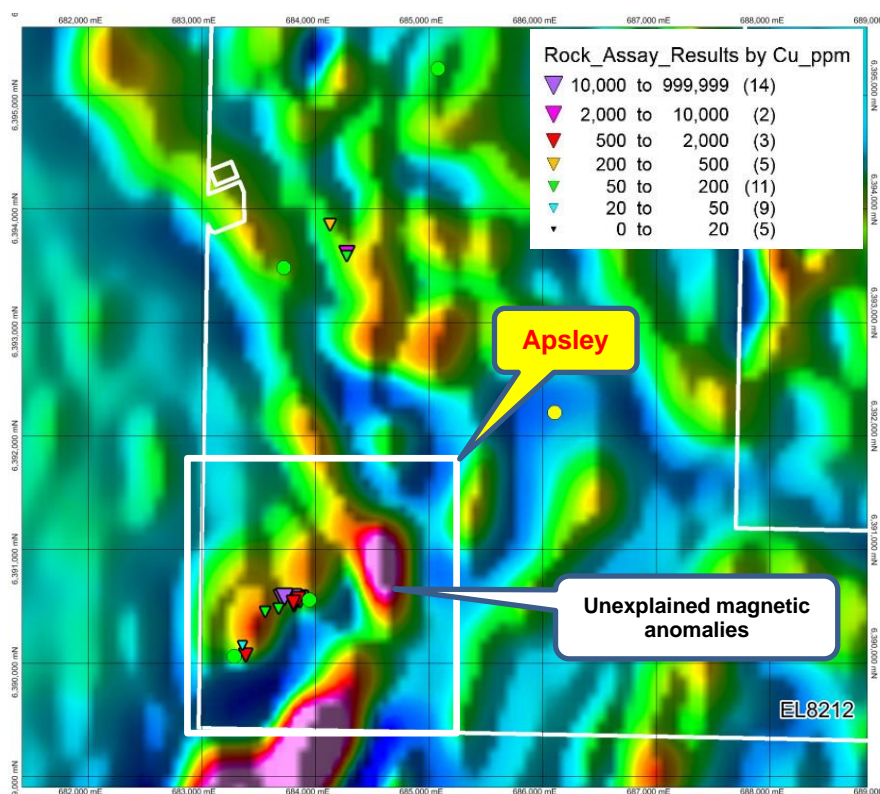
682,000 mE
683,000 mE
684,000 mE
685,000 mE
686,000 mE
687,000 mE
688,000 mE
689,000

6,395,000 mN
6,394,000 mN
6,393,000 mN
6,392,000 mN
6,391,000 mN
6,390,000 mN
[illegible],000 mN

Rock_Assay_Results by Cu_ppm
10,000 to 999,999 (14)
2,000 to 10,000 (2)
500 to 2,000 (3)
200 to 500 (5)
50 to 200 (11)
20 to 50 (9)
0 to 20 (5)

6,395,000 mN
6,394,000 mN
6,393,000 mN
6,392,000 mN
6,391,000 mN
6,390,000 mN

Apsley

Unexplained magnetic anomalies

EL8212

682,000 mE
683,000 mE
684,000 mE
685,000 mE
686,000 mE
687,000 mE
688,000 mE